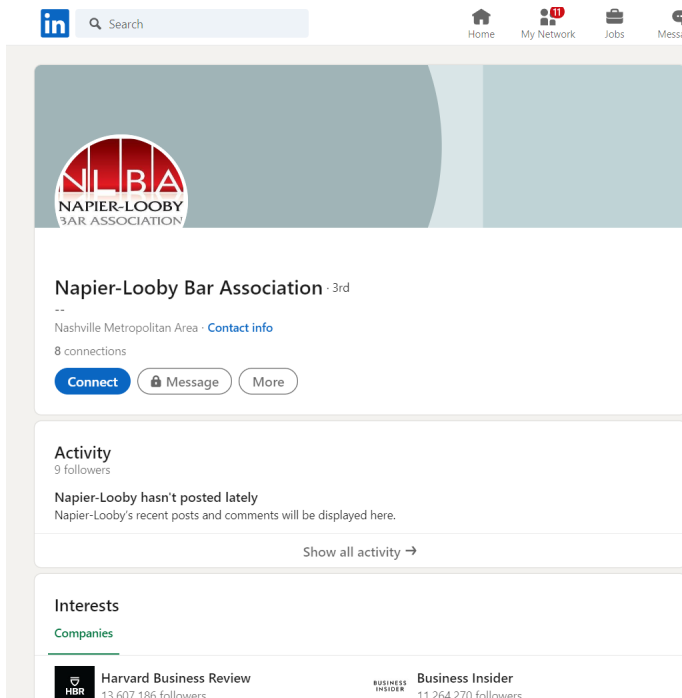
in Search

Home My Network 11 Jobs Messa

NLBA NAPIER-LOOBY BAR ASSOCIATION

Napier-Looby Bar Association · 3rd
--
Nashville Metropolitan Area · Contact info
8 connections

Connect Message More

Activity
9 followers

Napier-Looby hasn't posted lately
Napier-Looby's recent posts and comments will be displayed here.

Show all activity →

Interests

Companies

HBR Harvard Business Review
13,607,186 followers

BUSINESS INSIDER Business Insider
11,264,270 followers